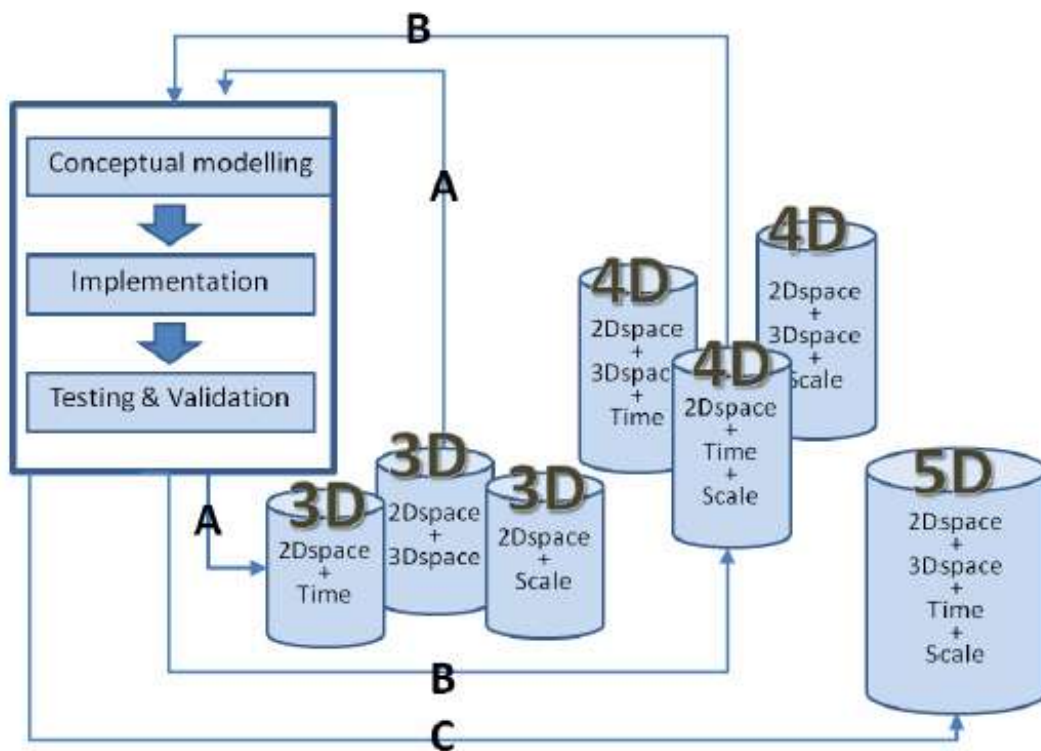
B

Conceptual modelling

Implementation

Testing & Validation

A

A

3D
2Dspace
+
Time

3D
2Dspace
+
3Dspace

3D
2Dspace
+
Scale

4D
2Dspace
+
3Dspace
+
Time

4D
2Dspace
+
Time
+
Scale

4D
2Dspace
+
3Dspace
+
Scale

5D
2Dspace
+
3Dspace
+
Time
+
Scale

B

C